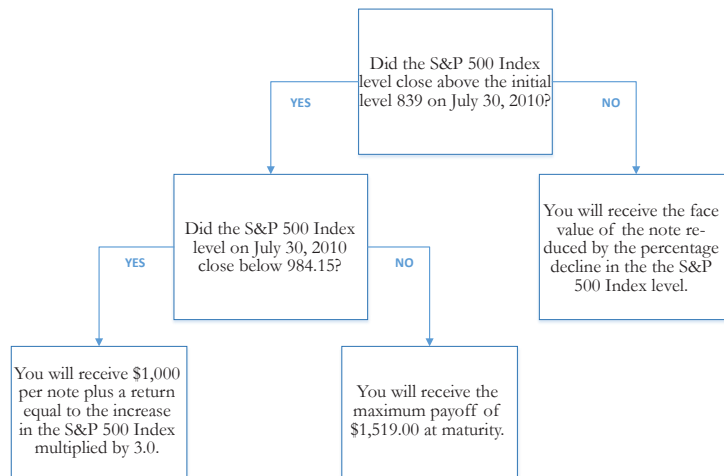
Did the S&P 500 Index level close above the initial level 839 on July 30, 2010?

YES

NO

Did the S&P 500 Index level on July 30, 2010 close below 984.15?

You will receive the face value of the note reduced by the percentage decline in the the S&P 500 Index level.

YES

NO

You will receive $1,000 per note plus a return equal to the increase in the S&P 500 Index multiplied by 3.0.

You will receive the maximum payoff of $1,519.00 at maturity.